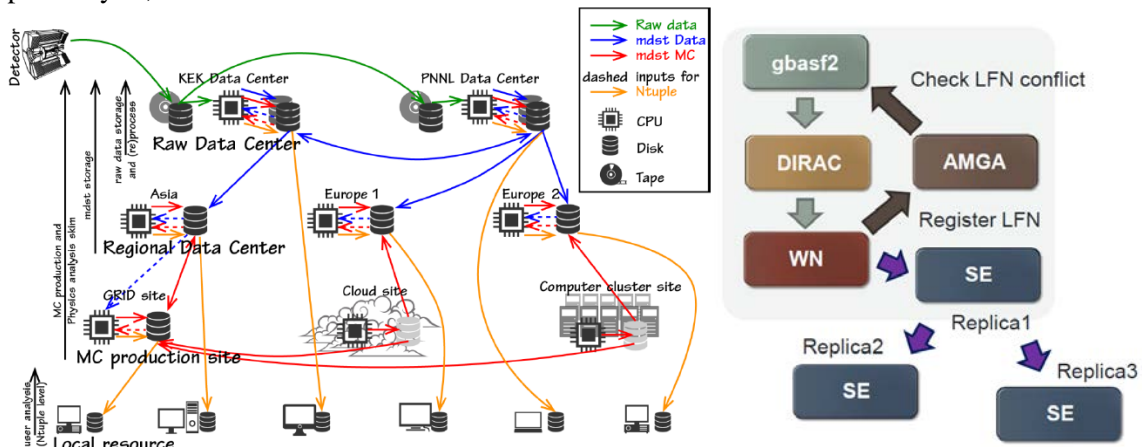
Detector

KEK Data Center

PNNL Data Center

Raw data
mdst Data
mdst MC
dashed inputs for
Ntuple

CPU
Disk
Tape

Raw Data Center

raw data storage and (re)process

mdst storage

MC production and Physics analysis skim

Asia

Regional Data Center

Europe 1

Europe 2

GRID site

Cloud site

Computer cluster site

MC production site

user analysis (Ntuple level)

Local resource

gbasf2

Check LFN conflict

DIRAC

AMGA

Register LFN

WN

SE

Replica1

Replica2

SE

Replica3

SE